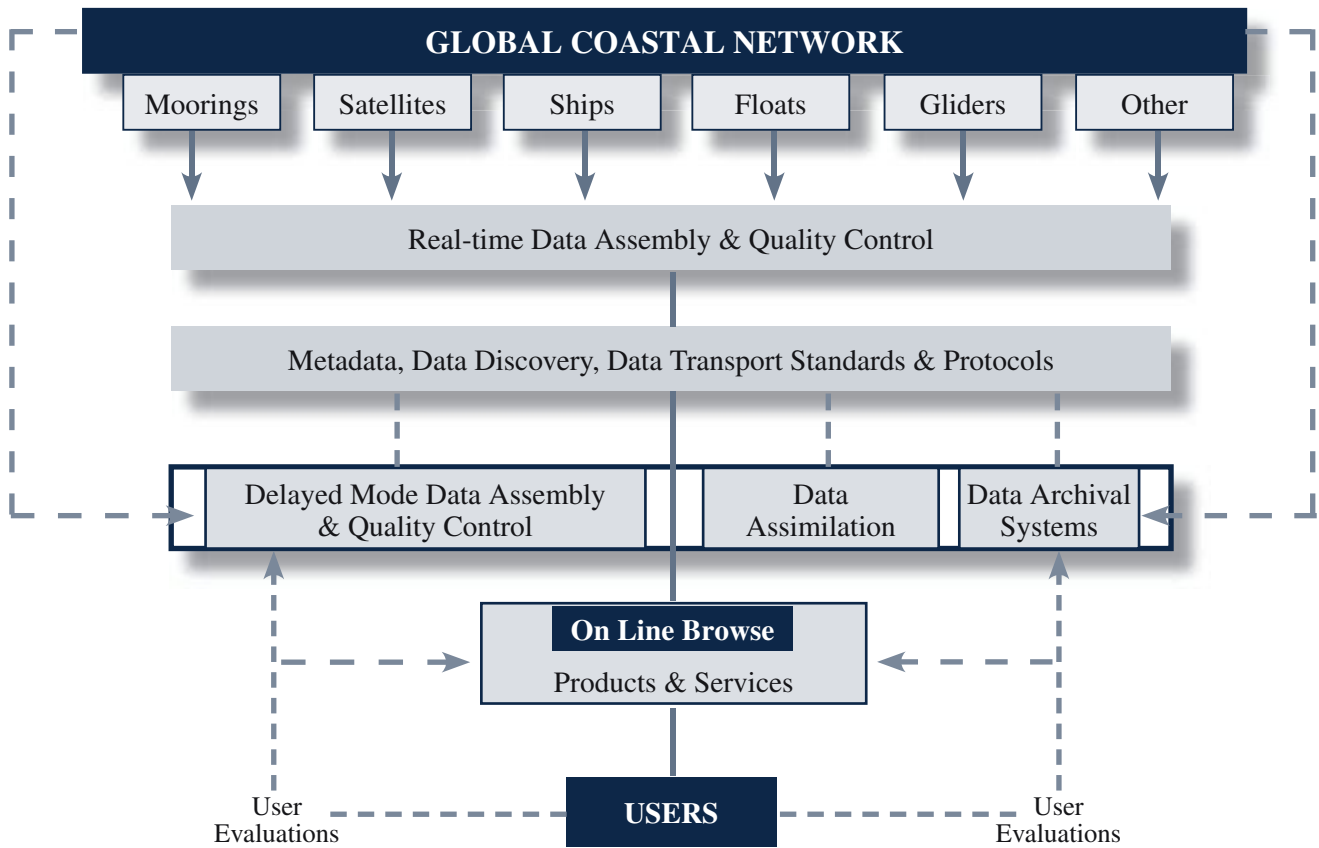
GLOBAL COASTAL NETWORK

Moorings

Satellites

Ships

Floats

Gliders

Other

Real-time Data Assembly & Quality Control

Metadata, Data Discovery, Data Transport Standards & Protocols

Delayed Mode Data Assembly & Quality Control

Data Assimilation

Data Archival Systems

On Line Browse

Products & Services

User Evaluations

USERS

User Evaluations